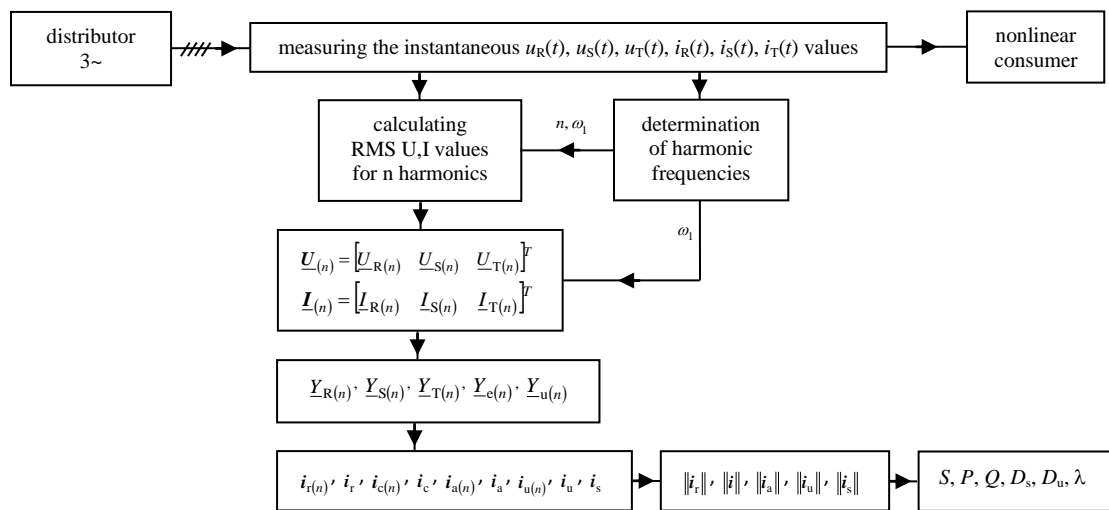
distributor 3~

measuring the instantaneous $u_R(t)$, $u_S(t)$, $u_T(t)$, $i_R(t)$, $i_S(t)$, $i_T(t)$ values

nonlinear consumer

calculating RMS U,I values for n harmonics

$n, \omega_1$

determination of harmonic frequencies

$\omega_1$

$\underline{\boldsymbol{U}}_{(n)} = \left[\underline{U}_{R(n)} \quad \underline{U}_{S(n)} \quad \underline{U}_{T(n)}\right]^T$
$\underline{\boldsymbol{I}}_{(n)} = \left[\underline{I}_{R(n)} \quad \underline{I}_{S(n)} \quad \underline{I}_{T(n)}\right]^T$

$\underline{Y}_{R(n)}$, $\underline{Y}_{S(n)}$, $\underline{Y}_{T(n)}$, $\underline{Y}_{e(n)}$, $\underline{Y}_{u(n)}$

$\boldsymbol{i}_{r(n)}$, $\boldsymbol{i}_r$, $\boldsymbol{i}_{c(n)}$, $\boldsymbol{i}_c$, $\boldsymbol{i}_{a(n)}$, $\boldsymbol{i}_a$, $\boldsymbol{i}_{u(n)}$, $\boldsymbol{i}_u$, $\boldsymbol{i}_s$

$\|\boldsymbol{i}_r\|$, $\|\boldsymbol{i}\|$, $\|\boldsymbol{i}_a\|$, $\|\boldsymbol{i}_u\|$, $\|\boldsymbol{i}_s\|$

$S, P, Q, D_s, D_u, \lambda$